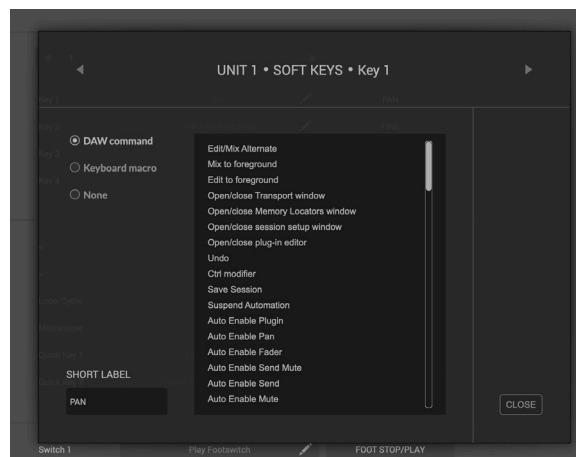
UNIT 1 • SOFT KEYS • Key 1

DAW command
Keyboard macro
None

Edit/Mix Alternate
Mix to foreground
Edit to foreground
Open/close Transport window
Open/close Memory Locators window
Open/close session setup window
Open/close plug-in editor
Undo
Ctrl modifier
Save Session
Suspend Automation
Auto Enable Plugin
Auto Enable Pan
Auto Enable Fader
Auto Enable Send Mute
Auto Enable Send
Auto Enable Mute

SHORT LABEL
PAN

CLOSE

Switch 1
Play Footswitch
FOOT STOP/PLAY